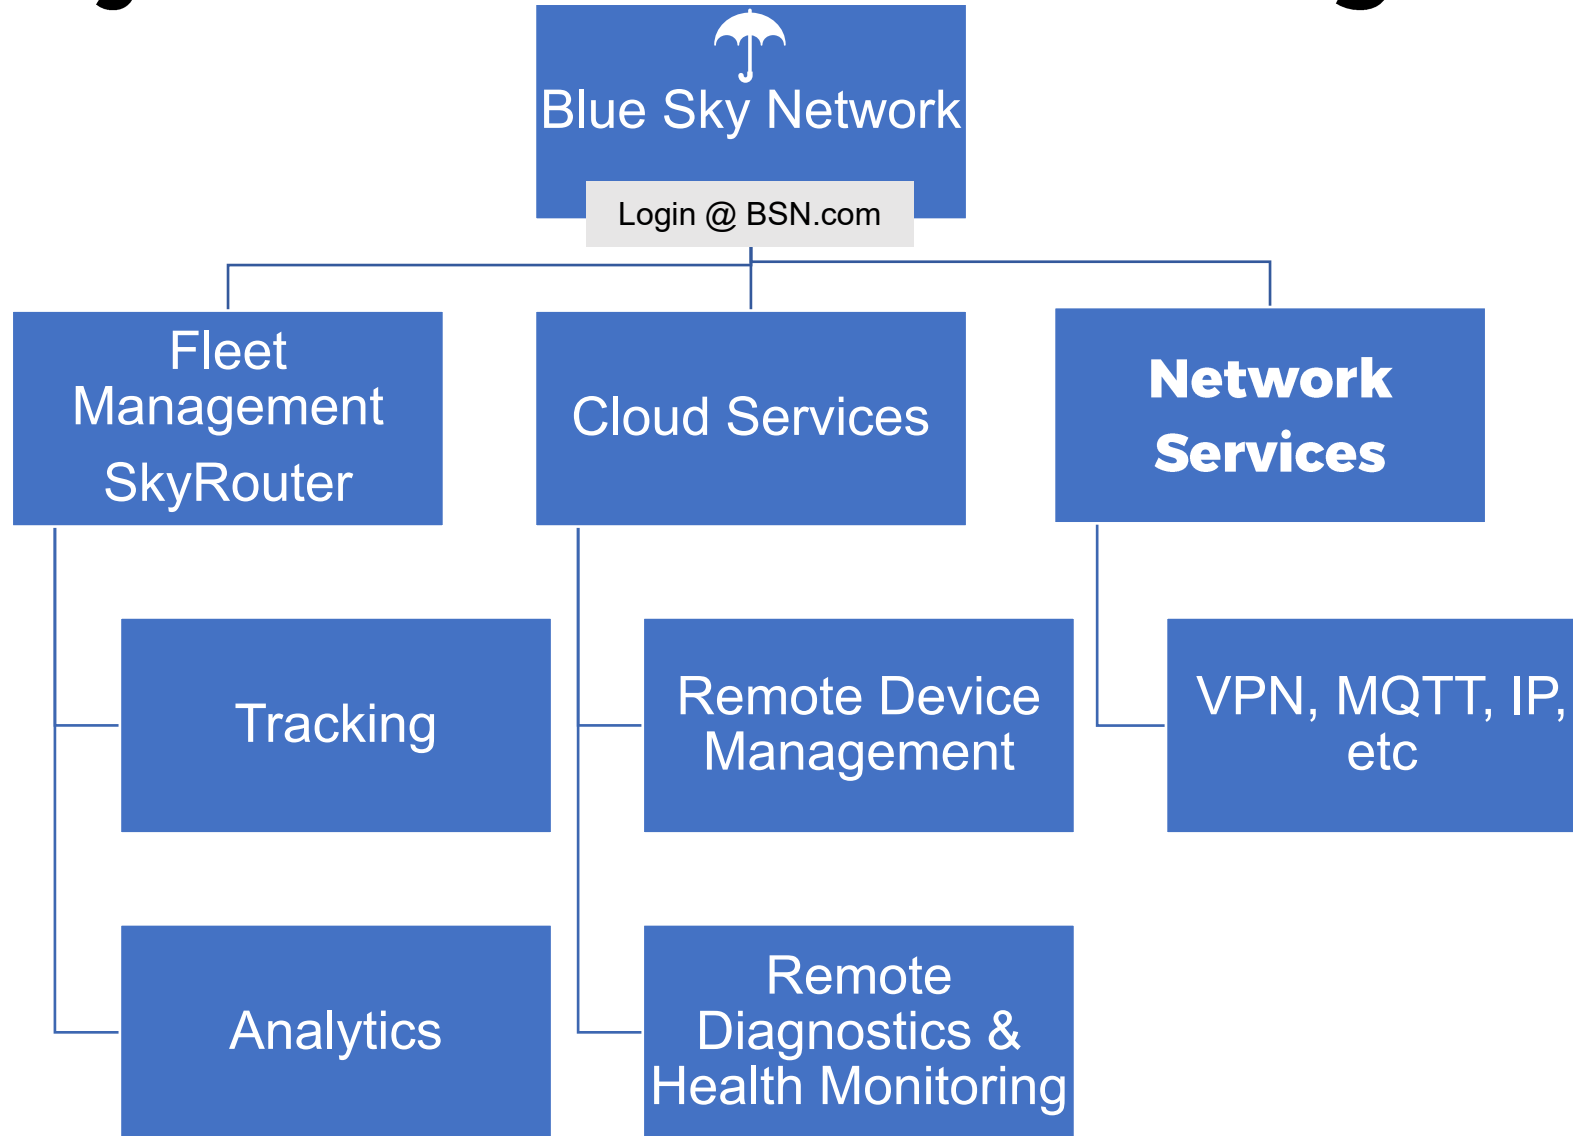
Blue Sky Network

Login @ BSN.com

Fleet Management SkyRouter

Cloud Services

Network Services

Tracking

Remote Device Management

VPN, MQTT, IP, etc

Analytics

Remote Diagnostics & Health Monitoring